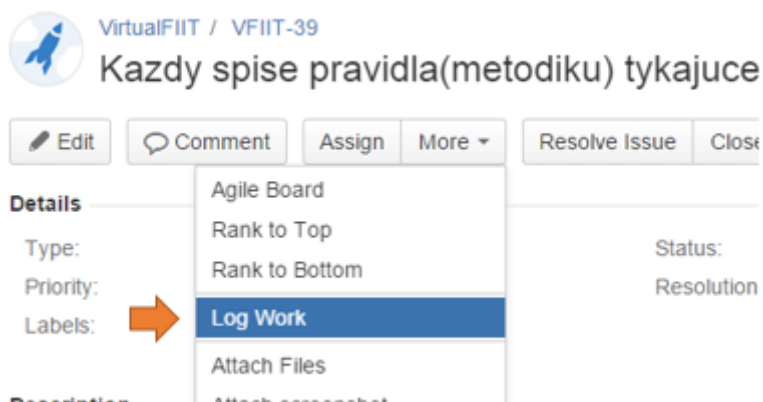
VirtualFIIT / VFIIT-39

Kazdy spise pravidla(metodiku) tykajuce

Edit Comment Assign More Resolve Issue Close

Details

Type:

Priority:

Labels:

Agile Board

Rank to Top

Rank to Bottom

Log Work

Attach Files

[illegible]

Status:

Resolution

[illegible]